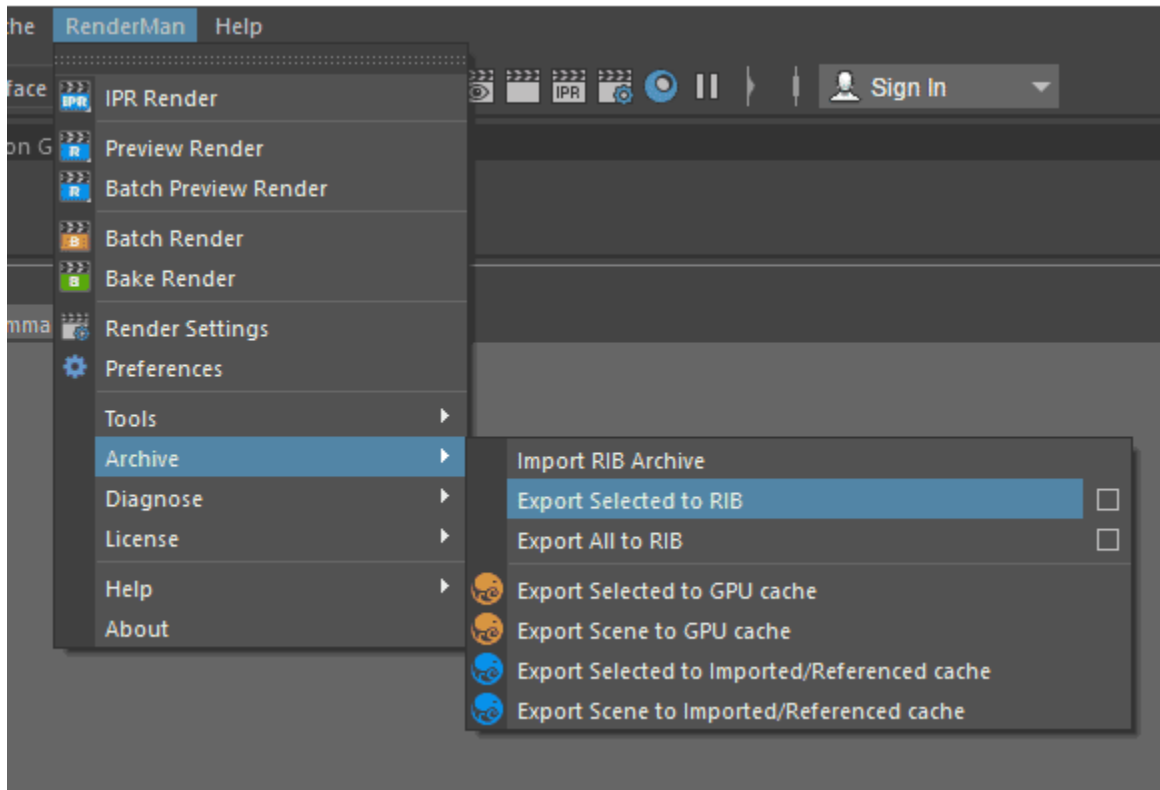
che RenderMan Help

face

IPR

IPR Render

on G

R

Preview Render

R

Batch Preview Render

B

Batch Render

B

Bake Render

mma

Render Settings

Preferences

Tools

Archive

Diagnose

License

Help

About

IPR

Sign In

Import RIB Archive

Export Selected to RIB

Export All to RIB

Export Selected to GPU cache

Export Scene to GPU cache

Export Selected to Imported/Referenced cache

Export Scene to Imported/Referenced cache